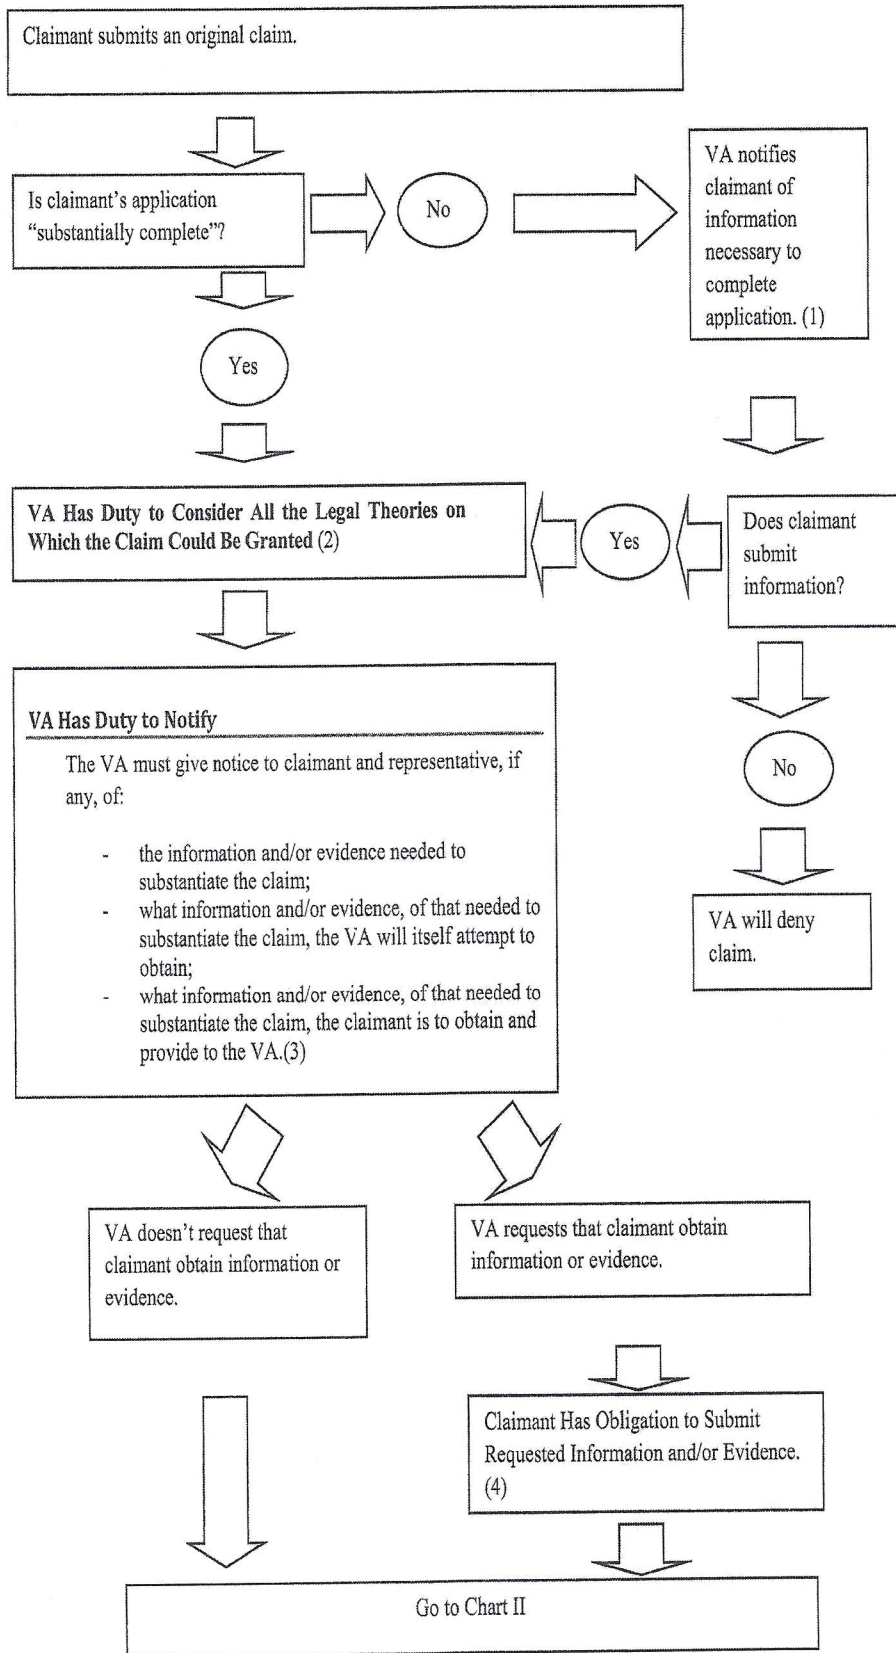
Claimant submits an original claim.

Is claimant's application "substantially complete"?

No

VA notifies claimant of information necessary to complete application. (1)

Yes

VA Has Duty to Consider All the Legal Theories on Which the Claim Could Be Granted (2)

Yes

Does claimant submit information?

No

VA will deny claim.

VA Has Duty to Notify

The VA must give notice to claimant and representative, if any, of:

- the information and/or evidence needed to substantiate the claim;
- what information and/or evidence, of that needed to substantiate the claim, the VA will itself attempt to obtain;
- what information and/or evidence, of that needed to substantiate the claim, the claimant is to obtain and provide to the VA.(3)

VA doesn't request that claimant obtain information or evidence.

VA requests that claimant obtain information or evidence.

Claimant Has Obligation to Submit Requested Information and/or Evidence. (4)

Go to Chart II